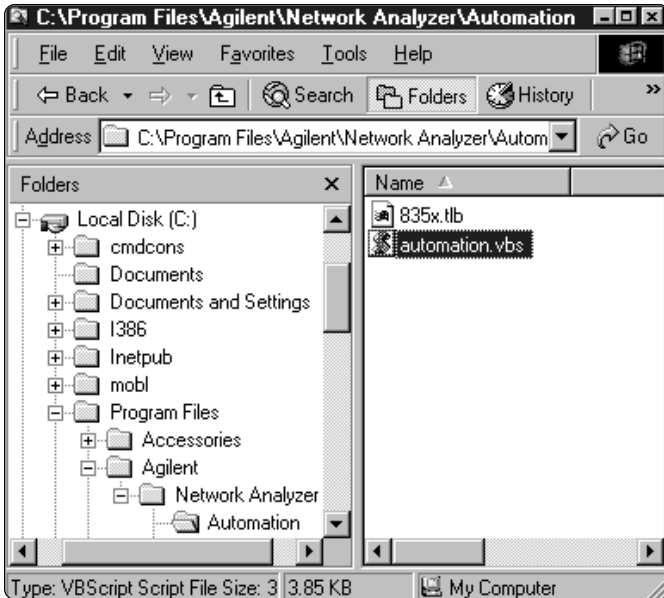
C:\Program Files\Agilent\Network Analyzer\Automation

File Edit View Favorites Tools Help

Back Search Folders History »

Address C:\Program Files\Agilent\Network Analyzer\Autom Go

Folders ×

Local Disk (C:)
cmdcons
Documents
Documents and Settings
I386
Inetpub
mobl
Program Files
Accessories
Agilent
Network Analyzer
Automation

Name

835x.tlb
automation.vbs

Type: VBScript Script File Size: 3 3.85 KB My Computer